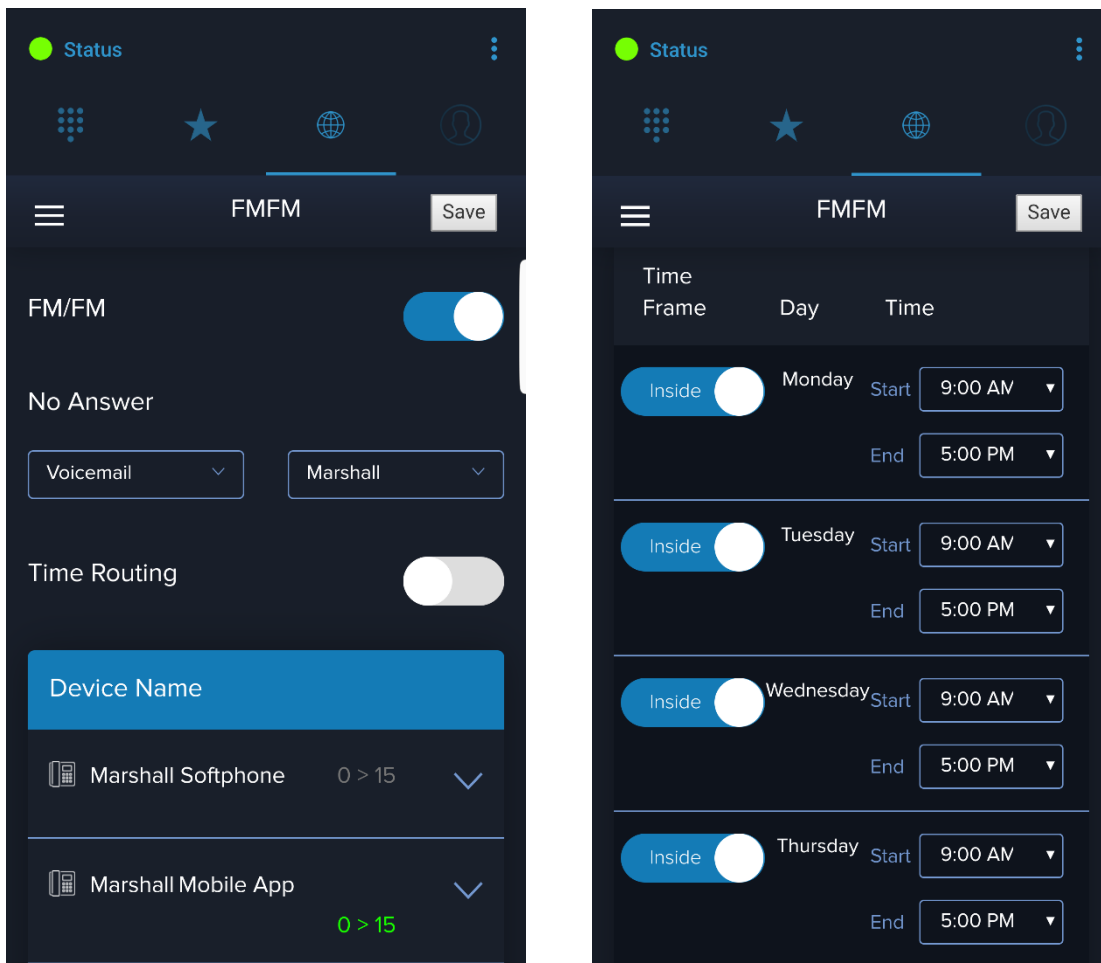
Status

FMFM
Save

FM/FM

No Answer

Voicemail
Marshall

Time Routing

Device Name

Marshall Softphone 0 > 15

Marshall Mobile App
0 > 15

Status

FMFM
Save

| Time Frame | Day | Time |
|---|---|---|
| Inside | Monday | Start 9:00 AM |
| | | End 5:00 PM |
| Inside | Tuesday | Start 9:00 AM |
| | | End 5:00 PM |
| Inside | Wednesday | Start 9:00 AM |
| | | End 5:00 PM |
| Inside | Thursday | Start 9:00 AM |
| | | End 5:00 PM |